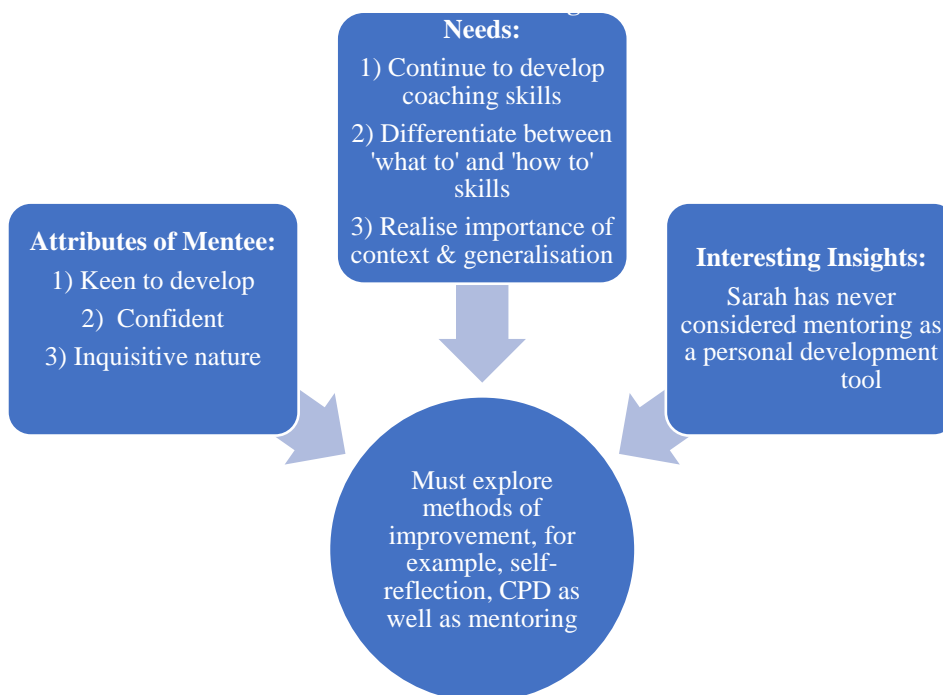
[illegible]
Needs:
1) Continue to develop coaching skills
2) Differentiate between 'what to' and 'how to' skills
3) Realise importance of context & generalisation

Attributes of Mentee:
1) Keen to develop
2) Confident
3) Inquisitive nature

Interesting Insights:
Sarah has never considered mentoring as a personal development tool

Must explore methods of improvement, for example, self-reflection, CPD as well as mentoring